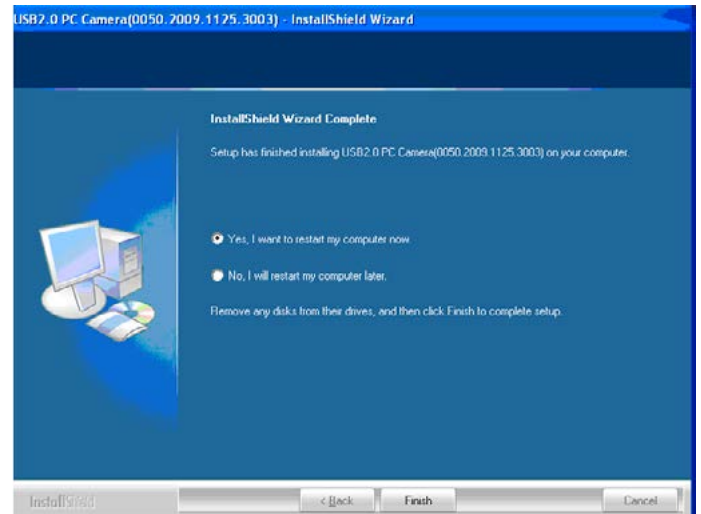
USB2.0 PC Camera(0050.2009.1125.3003) - InstallShield Wizard

InstallShield Wizard Complete

Setup has finished installing USB2.0 PC Camera(0050.2009.1125.3003) on your computer.

Yes, I want to restart my computer now.

No, I will restart my computer later.

Remove any disks from their drives, and then click Finish to complete setup.

InstallShield

< Back

Finish

Cancel